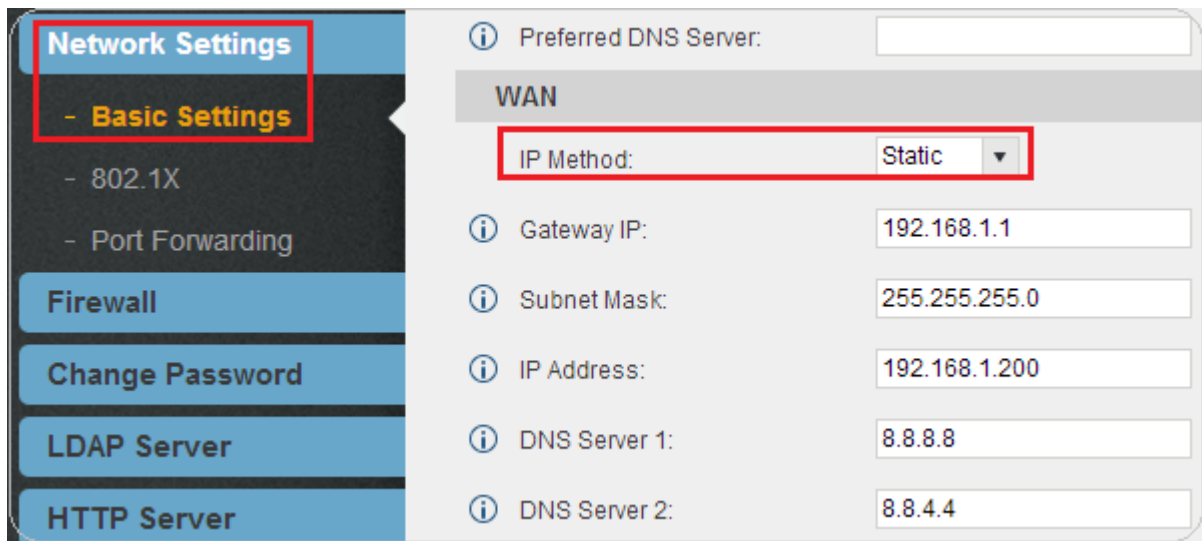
Network Settings
- Basic Settings
- 802.1X
- Port Forwarding
Firewall
Change Password
LDAP Server
HTTP Server

Preferred DNS Server:
WAN
IP Method: Static
Gateway IP: 192.168.1.1
Subnet Mask: 255.255.255.0
IP Address: 192.168.1.200
DNS Server 1: 8.8.8.8
DNS Server 2: 8.8.4.4